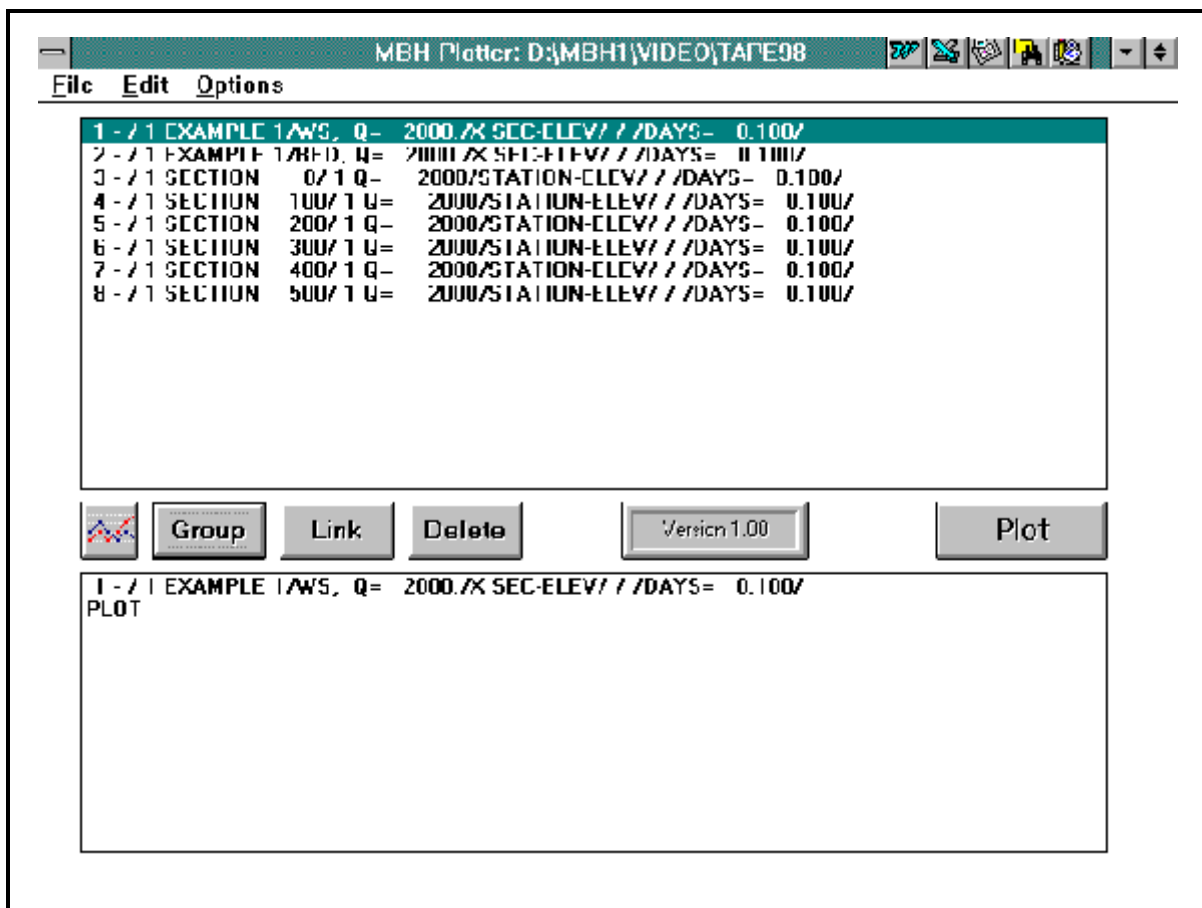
MBH Plotter: D:\MBH1\VIDEO\TAPE98

File Edit Options

1 - / 1 EXAMPLE 1/WS, Q= 2000./X SEC-ELEV/ / /DAYS= 0.100/
2 - / 1 EXAMPLE 1/BED, Q= 2000./X SEC-ELEV/ / /DAYS= 0.100/
3 - / 1 SECTION 0/ 1 Q= 2000/STATION-ELEV/ / /DAYS= 0.100/
4 - / 1 SECTION 100/ 1 Q= 2000/STATION-ELEV/ / /DAYS= 0.100/
5 - / 1 SECTION 200/ 1 Q= 2000/STATION-ELEV/ / /DAYS= 0.100/
6 - / 1 SECTION 300/ 1 Q= 2000/STATION-ELEV/ / /DAYS= 0.100/
7 - / 1 SECTION 400/ 1 Q= 2000/STATION-ELEV/ / /DAYS= 0.100/
8 - / 1 SECTION 500/ 1 Q= 2000/STATION-ELEV/ / /DAYS= 0.100/

Group Link Delete Version 1.00 Plot

1 - / 1 EXAMPLE 1/WS, Q= 2000./X SEC-ELEV/ / /DAYS= 0.100/
PLOT